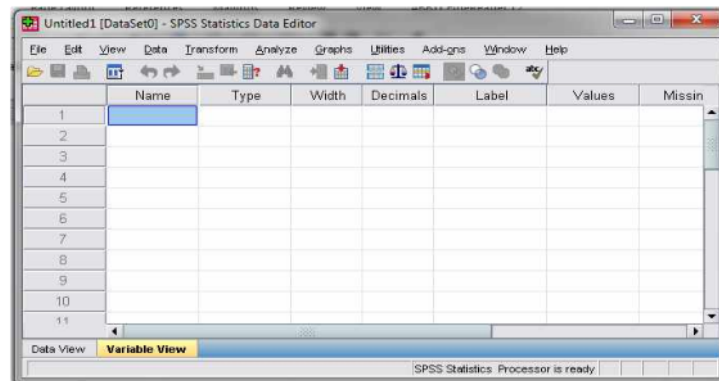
Untitled1 [DataSet0] - SPSS Statistics Data Editor

File Edit View Data Transform Analyze Graphs Utilities Add-ons Window Help

| | Name | Type | Width | Decimals | Label | Values | Missin |
|---|---|---|---|---|---|---|---|
| 1 | | | | | | | |
| 2 | | | | | | | |
| 3 | | | | | | | |
| 4 | | | | | | | |
| 5 | | | | | | | |
| 6 | | | | | | | |
| 7 | | | | | | | |
| 8 | | | | | | | |
| 9 | | | | | | | |
| 10 | | | | | | | |
| 11 | | | | | | | |

Data View Variable View

SPSS Statistics Processor is ready